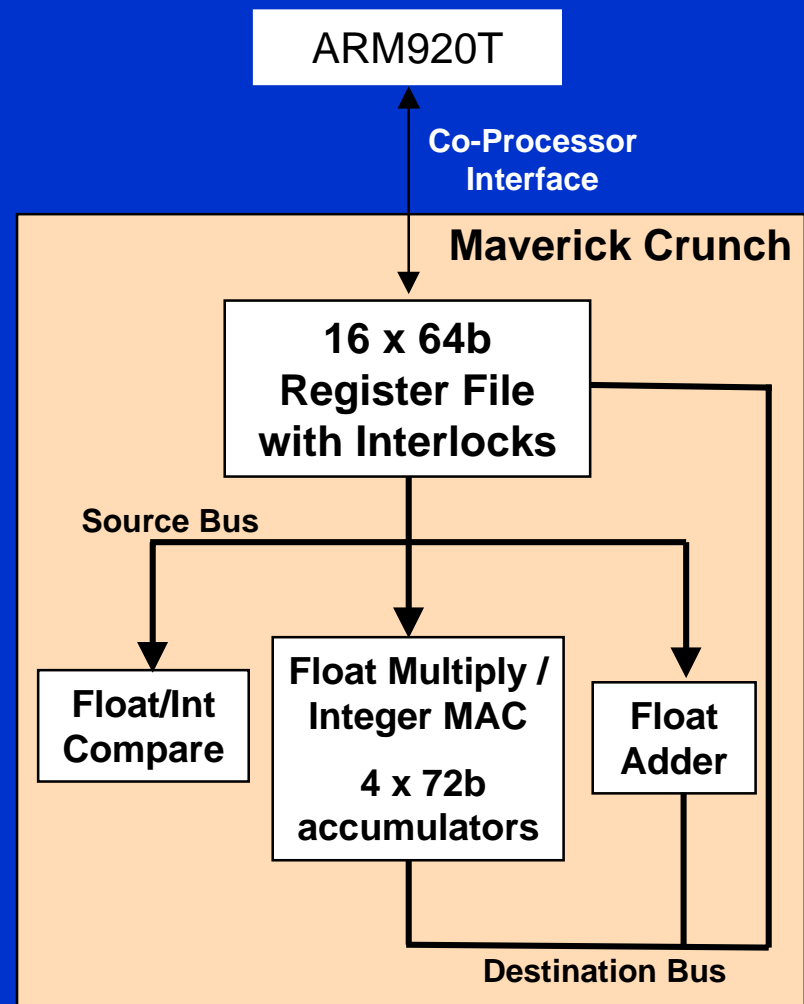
ARM920T

Co-Processor Interface

Maverick Crunch

16 x 64b Register File with Interlocks

Source Bus

Float/Int Compare

Float Multiply / Integer MAC

4 x 72b accumulators

Float Adder

Destination Bus